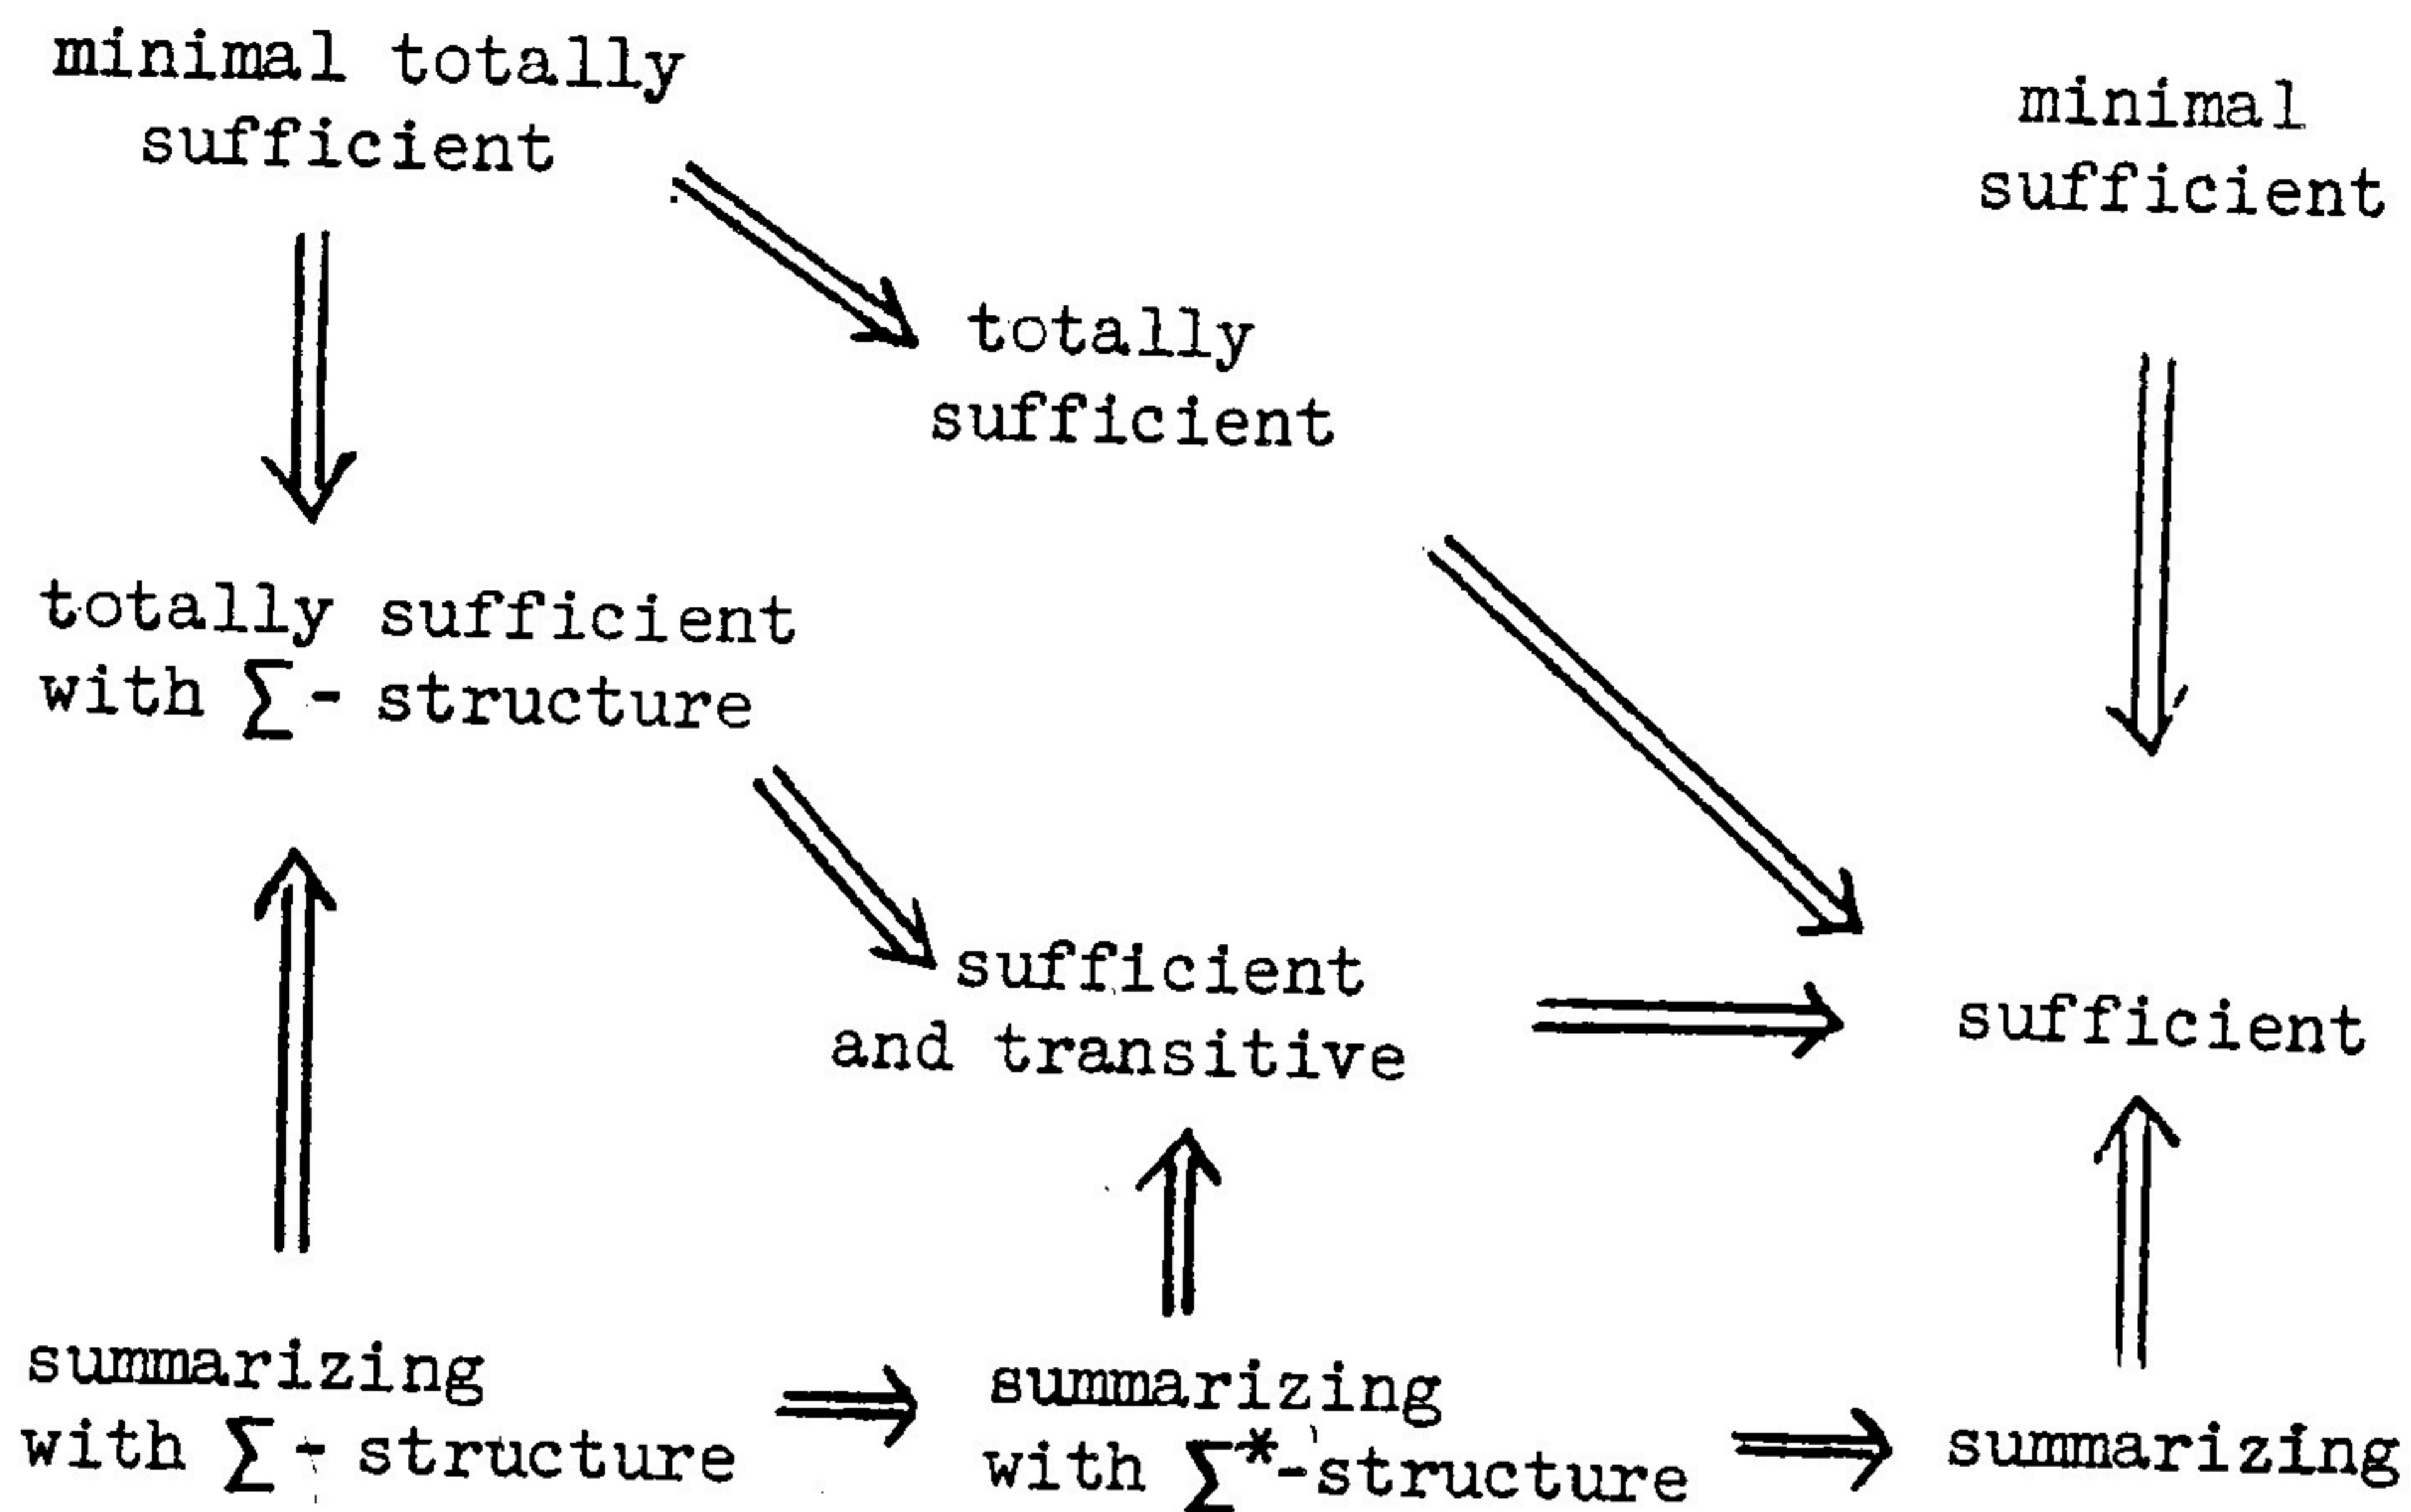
minimal totally sufficient

minimal sufficient

totally sufficient

totally sufficient with $\sum$- structure

sufficient and transitive

sufficient

summarizing with $\sum$- structure

summarizing with $\sum^*$-structure

summarizing